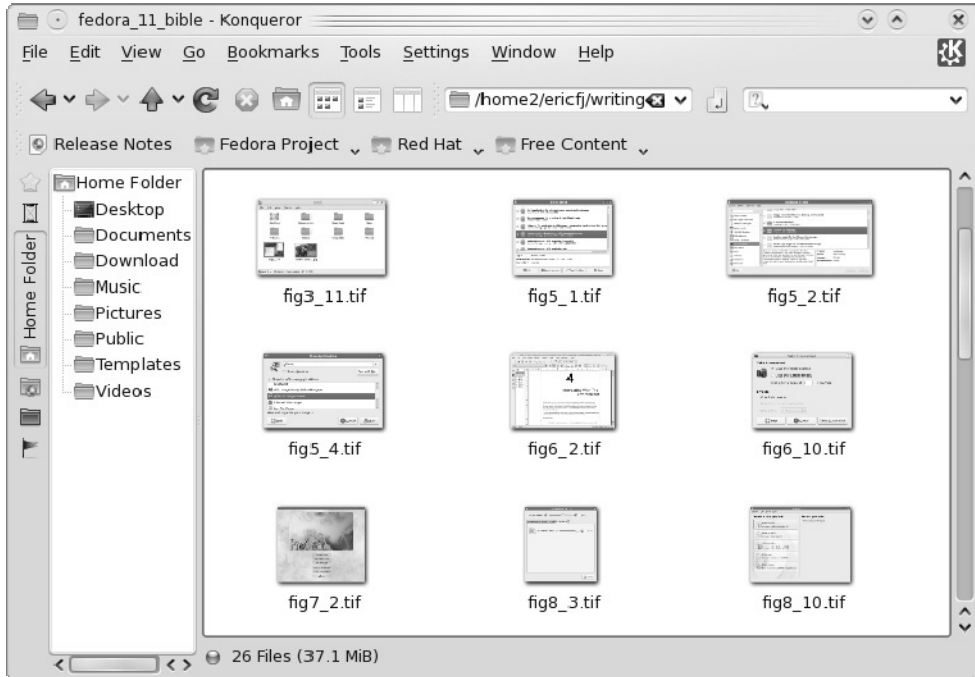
fedora_11_bible - Konqueror

File Edit View Go Bookmarks Tools Settings Window Help

/home2/ericfj/writing

Release Notes Fedora Project Red Hat Free Content

Home Folder

Home Folder
Desktop
Documents
Download
Music
Pictures
Public
Templates
Videos

fig3_11.tif
fig5_1.tif
fig5_2.tif
fig5_4.tif
fig6_2.tif
fig6_10.tif
fig7_2.tif
fig8_3.tif
fig8_10.tif

26 Files (37.1 MiB)